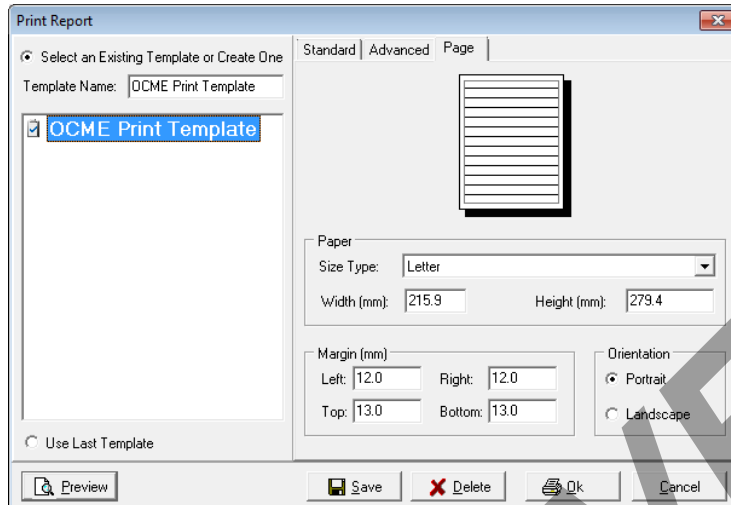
Print Report

Select an Existing Template or Create One

Template Name: OCME Print Template

OCME Print Template

Use Last Template

Standard | Advanced | Page

Paper

Size Type: Letter

Width (mm): 215.9

Height (mm): 279.4

Margin (mm)

Left: 12.0

Right: 12.0

Top: 13.0

Bottom: 13.0

Orientation

Portrait

Landscape

Preview

Save

Delete

Ok

Cancel